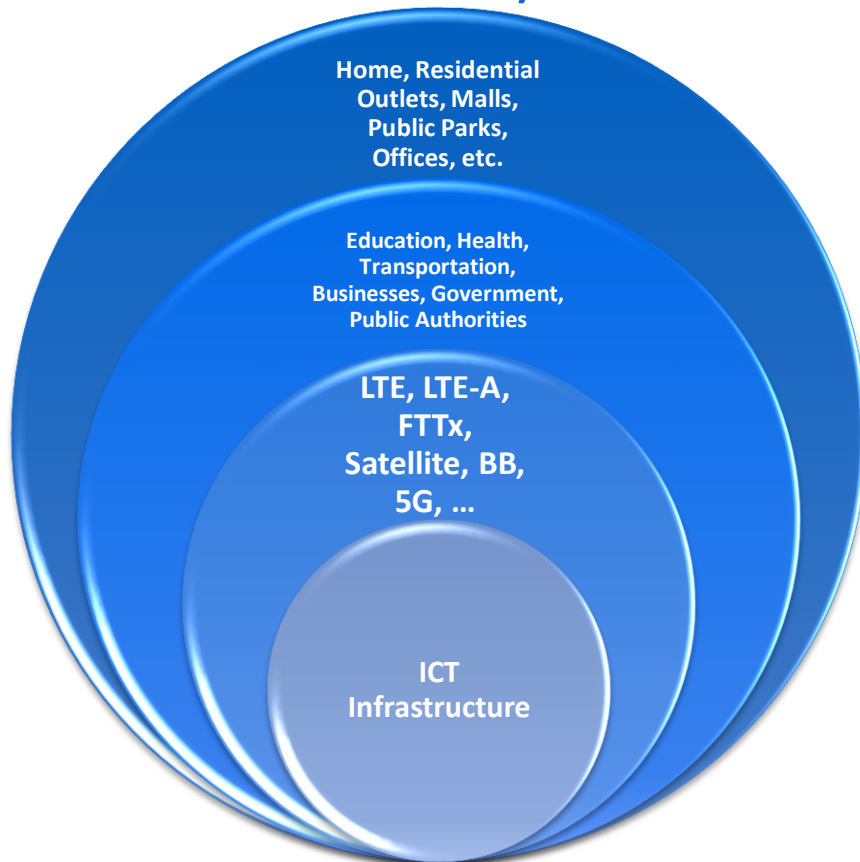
Home, Residential Outlets, Malls, Public Parks, Offices, etc.

Education, Health, Transportation, Businesses, Government, Public Authorities

LTE, LTE-A, FTTx, Satellite, BB, 5G, …

ICT Infrastructure